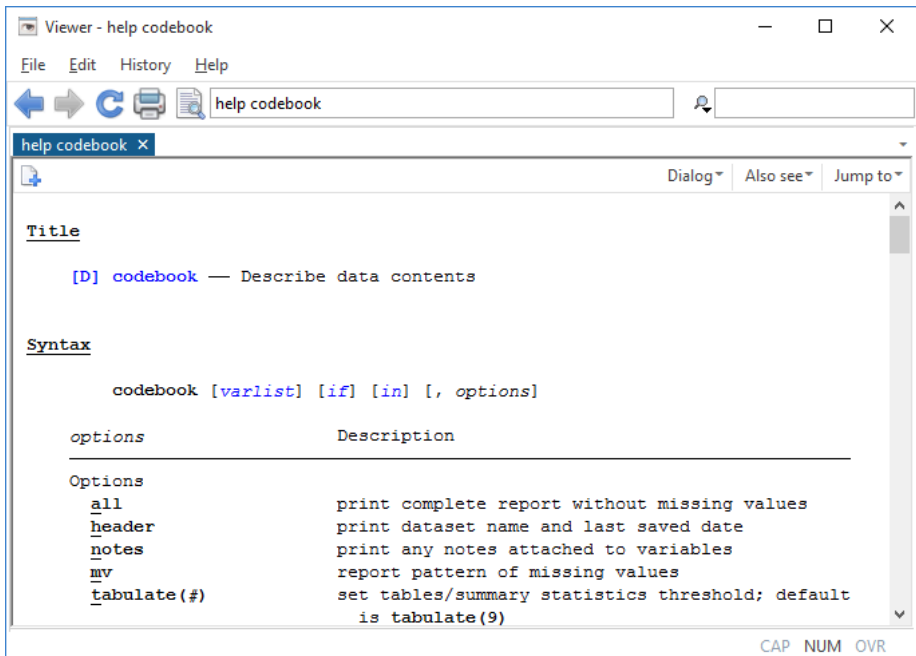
Viewer - help codebook

File Edit History Help

help codebook

help codebook ×

Dialog▾ Also see▾ Jump to▾

Title

[D] codebook — Describe data contents

Syntax

codebook [varlist] [if] [in] [, options]

| options | Description |
|---|---|
| Options | |
| all | print complete report without missing values |
| header | print dataset name and last saved date |
| notes | print any notes attached to variables |
| mv | report pattern of missing values |
| tabulate(#) | set tables/summary statistics threshold; default is tabulate(9) |

CAP NUM OVR